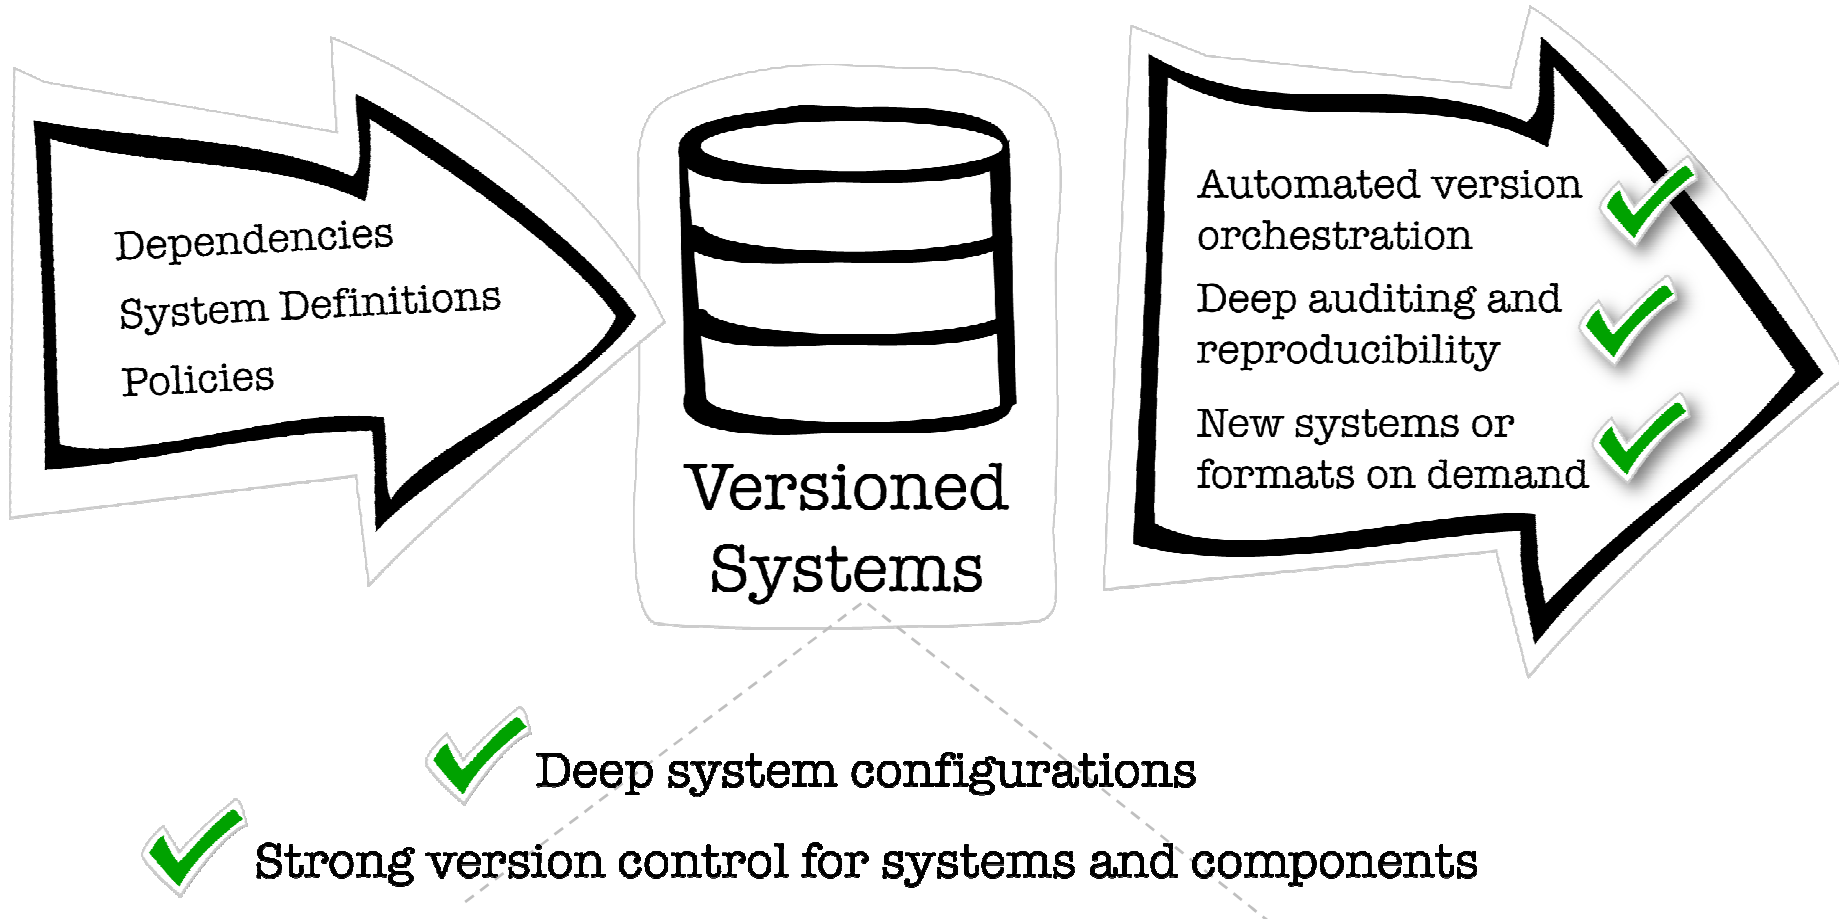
Dependencies
System Definitions
Policies

Versioned Systems

Automated version orchestration
Deep auditing and reproducibility
New systems or formats on demand

Deep system configurations
Strong version control for systems and components